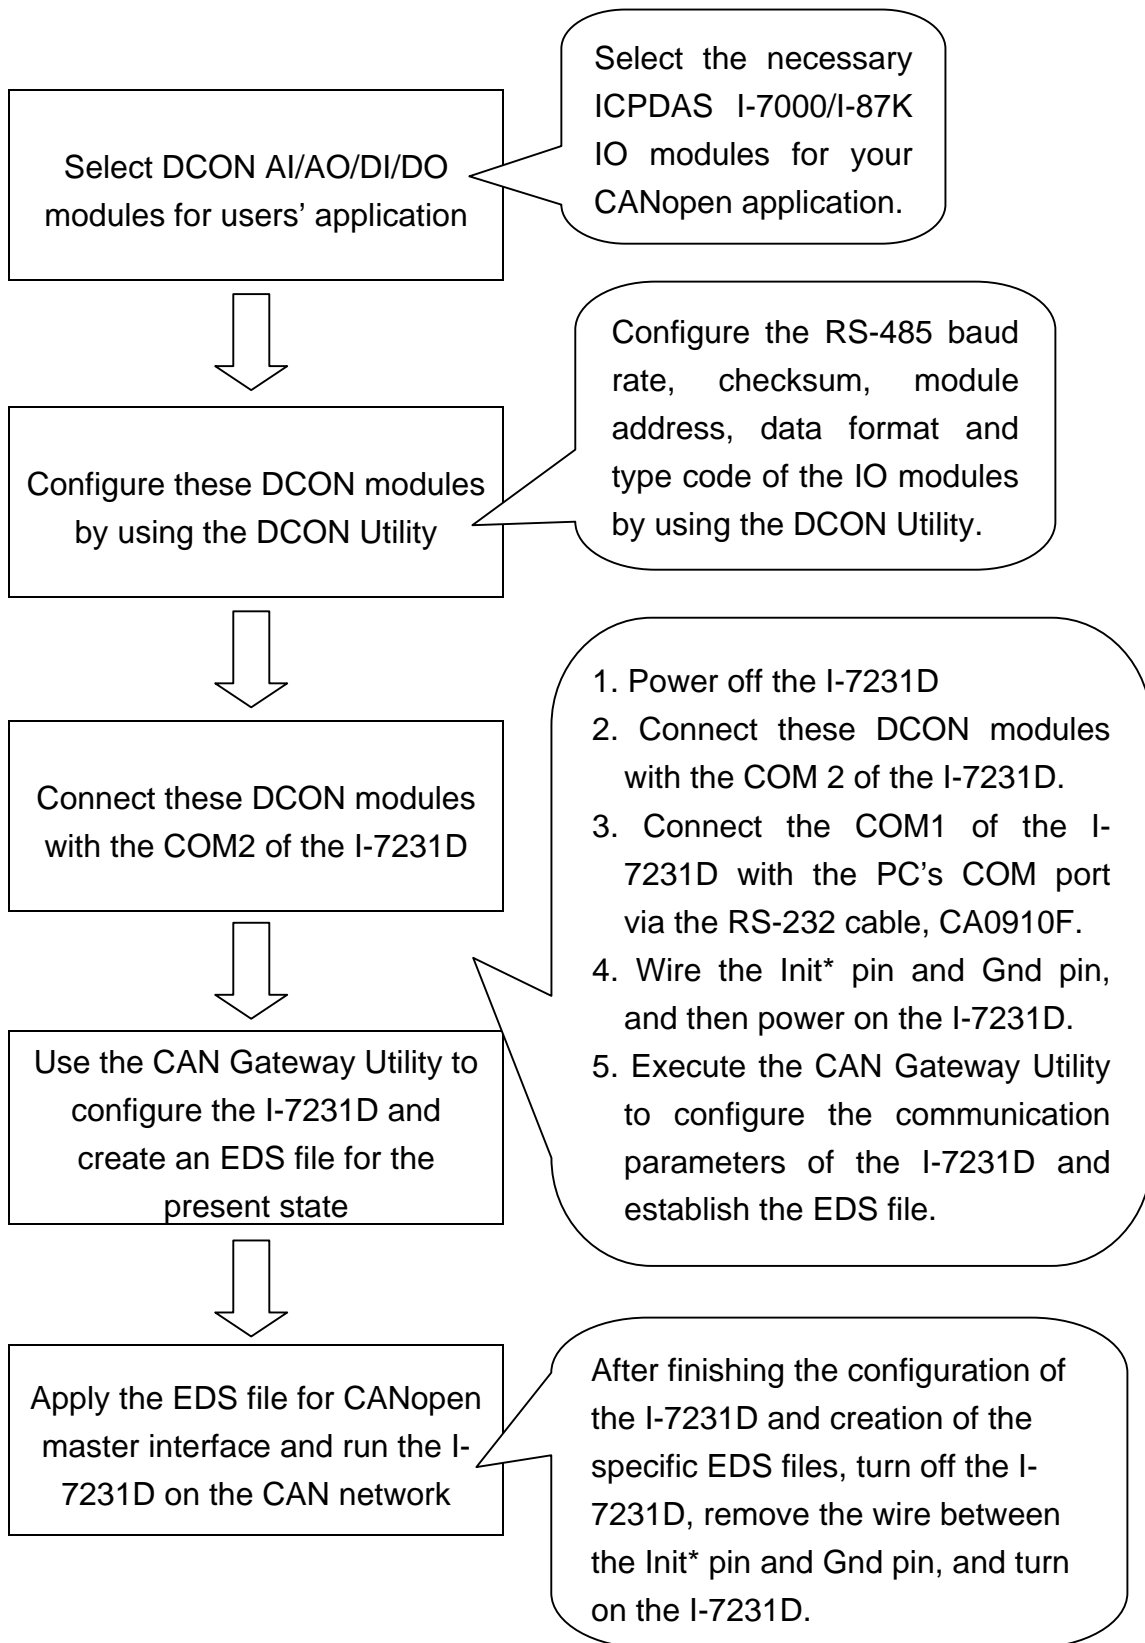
Select DCON AI/AO/DI/DO modules for users' application

Select the necessary ICPDAS I-7000/I-87K IO modules for your CANopen application.

Configure these DCON modules by using the DCON Utility

Configure the RS-485 baud rate, checksum, module address, data format and type code of the IO modules by using the DCON Utility.

Connect these DCON modules with the COM2 of the I-7231D

1. Power off the I-7231D
2. Connect these DCON modules with the COM 2 of the I-7231D.
3. Connect the COM1 of the I-7231D with the PC's COM port via the RS-232 cable, CA0910F.
4. Wire the Init* pin and Gnd pin, and then power on the I-7231D.
5. Execute the CAN Gateway Utility to configure the communication parameters of the I-7231D and establish the EDS file.

Use the CAN Gateway Utility to configure the I-7231D and create an EDS file for the present state

Apply the EDS file for CANopen master interface and run the I-7231D on the CAN network

After finishing the configuration of the I-7231D and creation of the specific EDS files, turn off the I-7231D, remove the wire between the Init* pin and Gnd pin, and turn on the I-7231D.